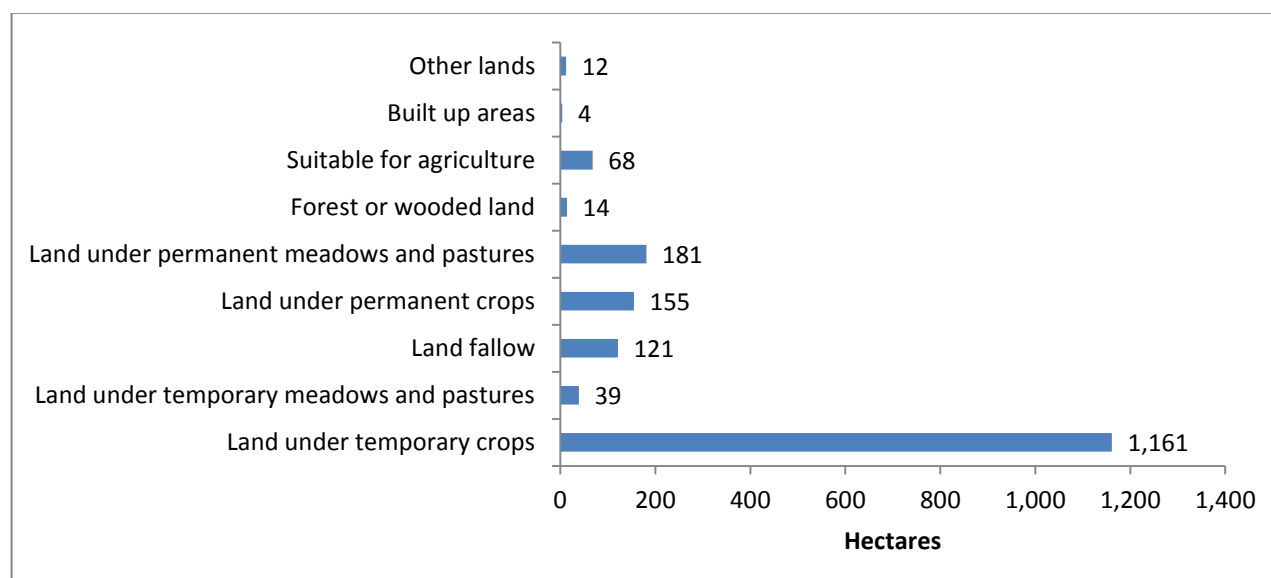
Other lands 12
Built up areas 4
Suitable for agriculture 68
Forest or wooded land 14
Land under permanent meadows and pastures 181
Land under permanent crops 155
Land fallow 121
Land under temporary meadows and pastures 39
Land under temporary crops 1,161

0 200 400 600 800 1,000 1,200 1,400
Hectares